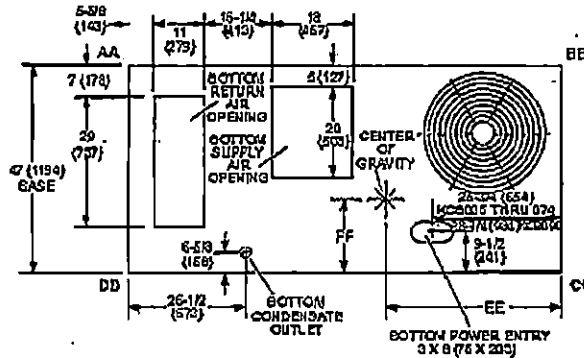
5-5/8
(143)
AA
11
(279)
15-1/4
(413)
18
(457)
BE
7 (178)
BOTTOM RETURN AIR OPENING
5 (127)
29
(737)
47 (1194) BASE
BOTTOM SUPPLY AIR OPENING
20
(508)
CENTER OF GRAVITY
25-3/4 (654)
KC2005 THRU 074
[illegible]
9-1/2
(241)
FF
6-5/8
(168)
DD
C
26-1/2
(673)
BOTTOM CONDENSATE OUTLET
EE
BOTTOM POWER ENTRY
3 X 8 (76 X 203)